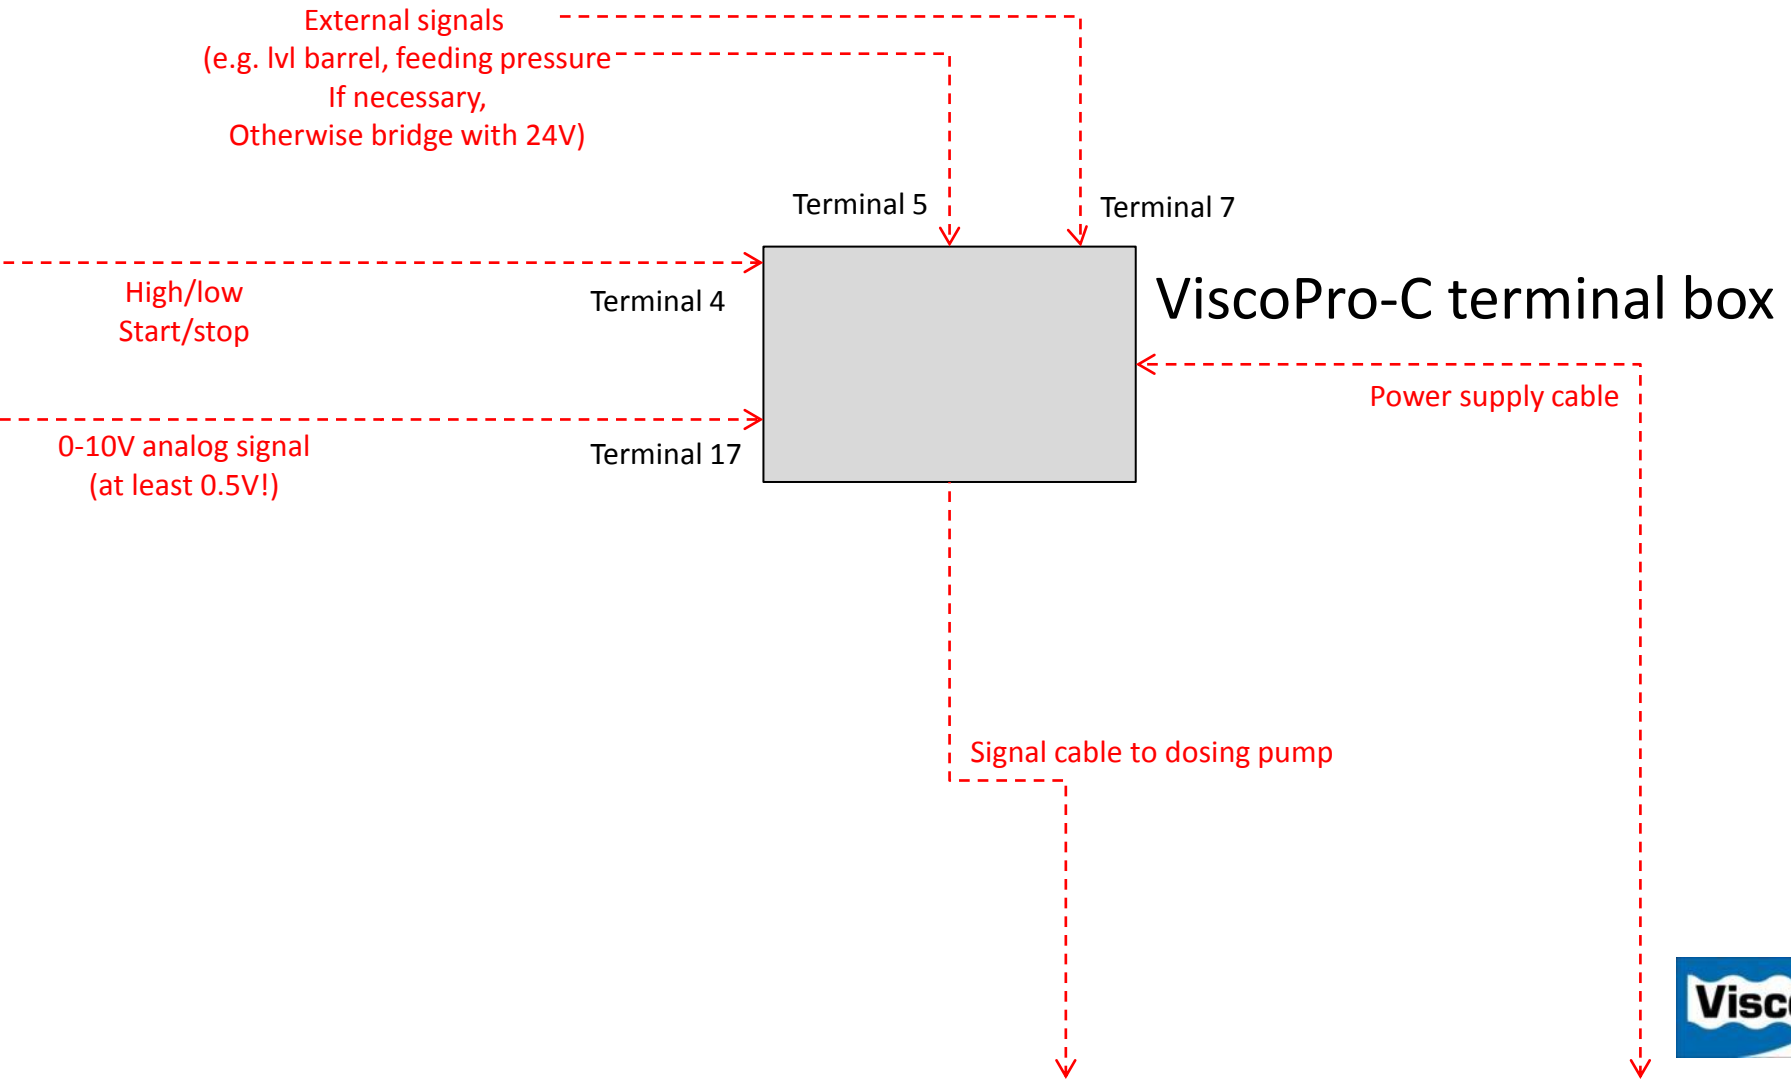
External signals
(e.g. lvl barrel, feeding pressure
If necessary,
Otherwise bridge with 24V)

Terminal 5

Terminal 7

High/low
Start/stop

Terminal 4

ViscoPro-C terminal box

Power supply cable

0-10V analog signal
(at least 0.5V!)

Terminal 17

Signal cable to dosing pump

Visc